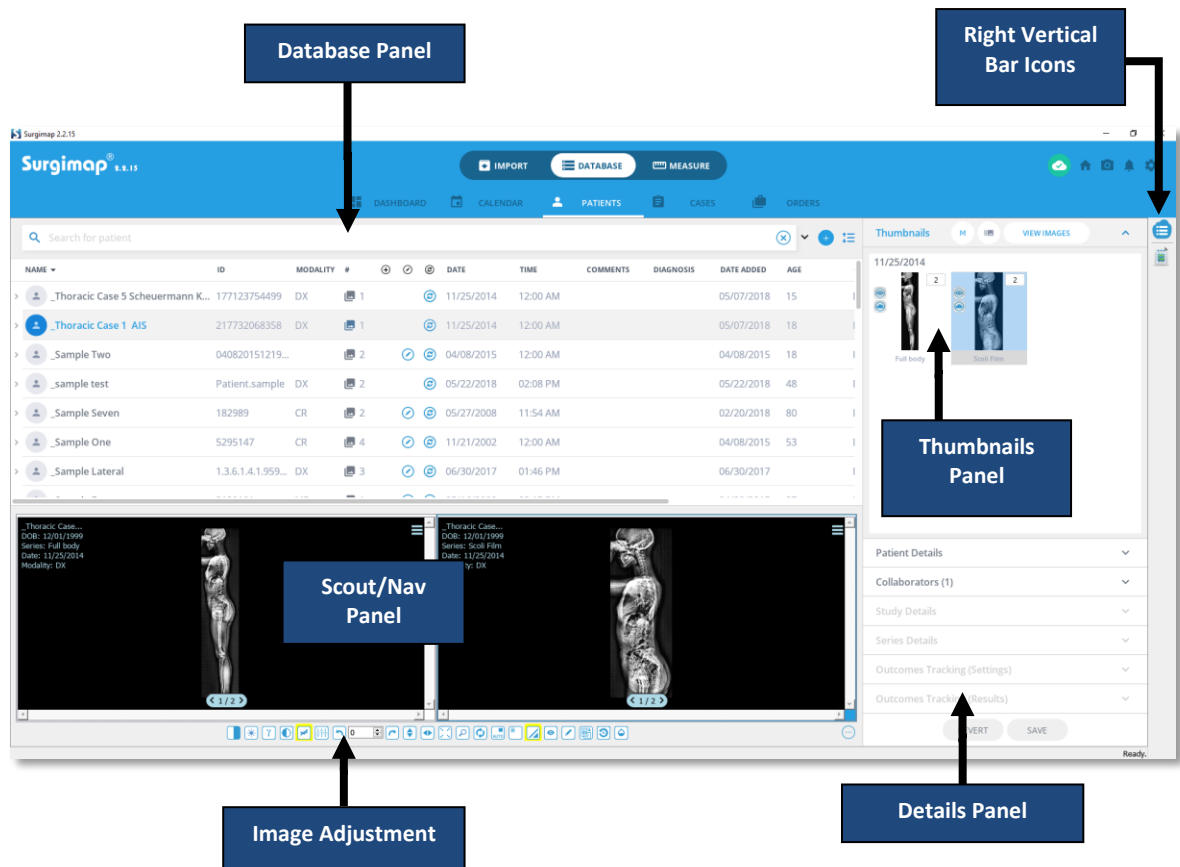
Database Panel

Right Vertical Bar Icons

Surgimap 2.2.15

Surgimap® 2.2.15

IMPORT DATABASE MEASURE

DASHBOARD CALENDAR PATIENTS CASES ORDERS

Search for patient

| NAME | ID | MODALITY | # | | | | DATE | TIME | COMMENTS | DIAGNOSIS | DATE ADDED | AGE |
|---|---|---|---|---|---|---|---|---|---|---|---|---|
| _Thoracic Case 5 Scheuermann K... | 177123754499 | DX | 1 | | | | 11/25/2014 | 12:00 AM | | | 05/07/2018 | 15 |
| _Thoracic Case 1 AIS | 217732068358 | DX | 1 | | | | 11/25/2014 | 12:00 AM | | | 05/07/2018 | 18 |
| _Sample Two | 040820151219... | | 2 | | | | 04/08/2015 | 12:00 AM | | | 04/08/2015 | 18 |
| _sample test | Patient.sample | DX | 2 | | | | 05/22/2018 | 02:08 PM | | | 05/22/2018 | 48 |
| _Sample Seven | 182989 | CR | 2 | | | | 05/27/2008 | 11:54 AM | | | 02/20/2018 | 80 |
| _Sample One | 5295147 | CR | 4 | | | | 11/21/2002 | 12:00 AM | | | 04/08/2015 | 53 |
| _Sample Lateral | 1.3.6.1.4.1.959... | DX | 3 | | | | 06/30/2017 | 01:46 PM | | | 06/30/2017 | |

Thumbnails M VIEW IMAGES

11/25/2014

2 2

Full body Scoli Film

Thumbnails Panel

_Thoracic Case...
DOB: 12/01/1999
Series: Full body
Date: 11/25/2014
Modality: DX

< 1 / 2 >

_Thoracic Case...
DOB: 12/01/1999
Series: Scoli Film
Date: 11/25/2014
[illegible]ty: DX

< 1 / 2 >

Scout/Nav Panel

Patient Details
Collaborators (1)
Study Details
Series Details
Outcomes Tracking (Settings)
Outcomes Track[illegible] (Results)

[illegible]VERT SAVE

Ready.

Image Adjustment

Details Panel